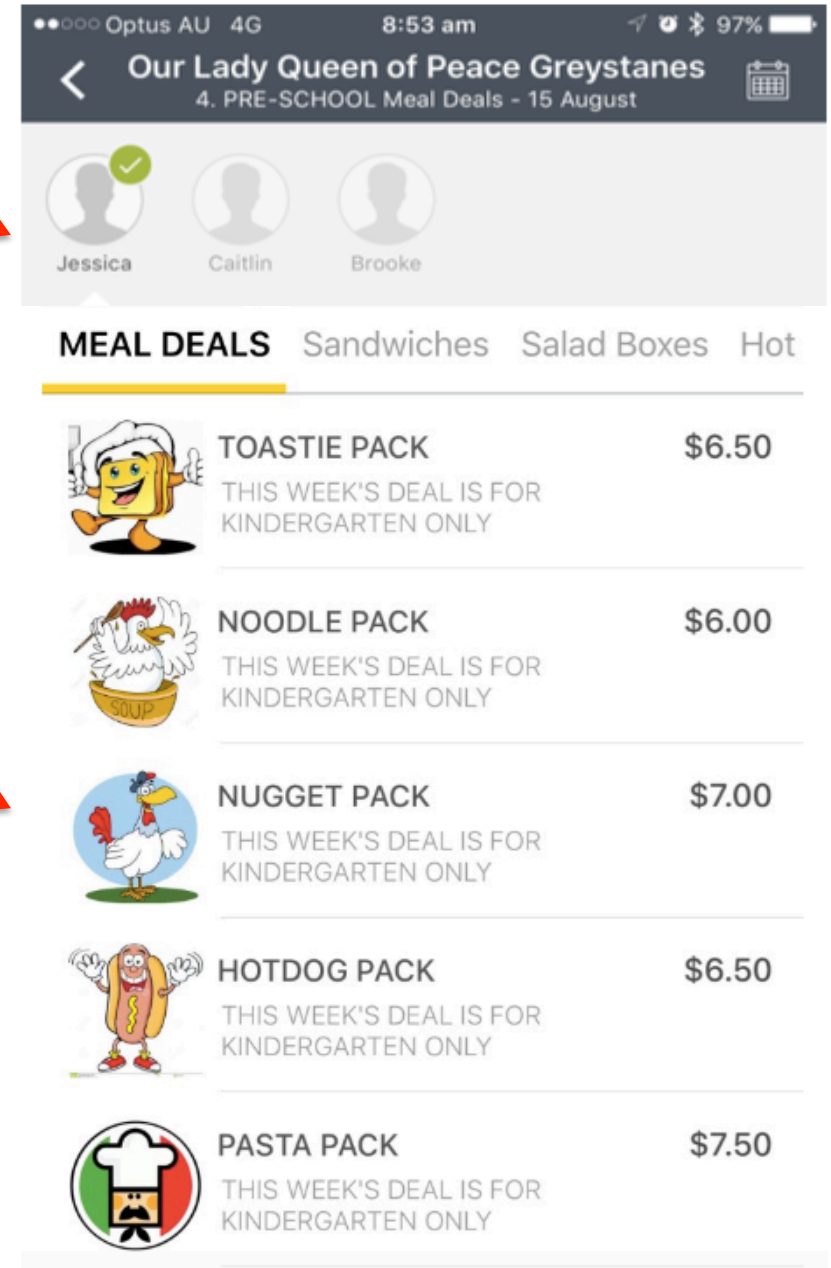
Optus AU 4G 8:53 am 97%

Our Lady Queen of Peace Greystanes
4. PRE-SCHOOL Meal Deals - 15 August

Jessica Caitlin Brooke

MEAL DEALS Sandwiches Salad Boxes Hot

TOASTIE PACK $6.50
THIS WEEK'S DEAL IS FOR KINDERGARTEN ONLY

SOUP
NOODLE PACK $6.00
THIS WEEK'S DEAL IS FOR KINDERGARTEN ONLY

NUGGET PACK $7.00
THIS WEEK'S DEAL IS FOR KINDERGARTEN ONLY

HOTDOG PACK $6.50
THIS WEEK'S DEAL IS FOR KINDERGARTEN ONLY

PASTA PACK $7.50
THIS WEEK'S DEAL IS FOR KINDERGARTEN ONLY